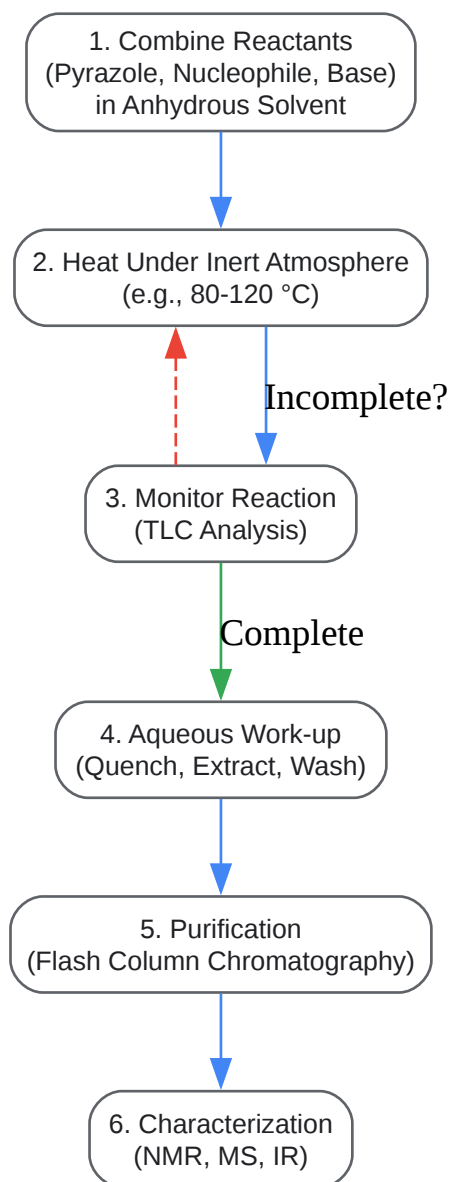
1. Combine Reactants
(Pyrazole, Nucleophile, Base)
in Anhydrous Solvent

2. Heat Under Inert Atmosphere
(e.g., 80-120 °C)

Incomplete?

3. Monitor Reaction
(TLC Analysis)

Complete

4. Aqueous Work-up
(Quench, Extract, Wash)

5. Purification
(Flash Column Chromatography)

6. Characterization
(NMR, MS, IR)